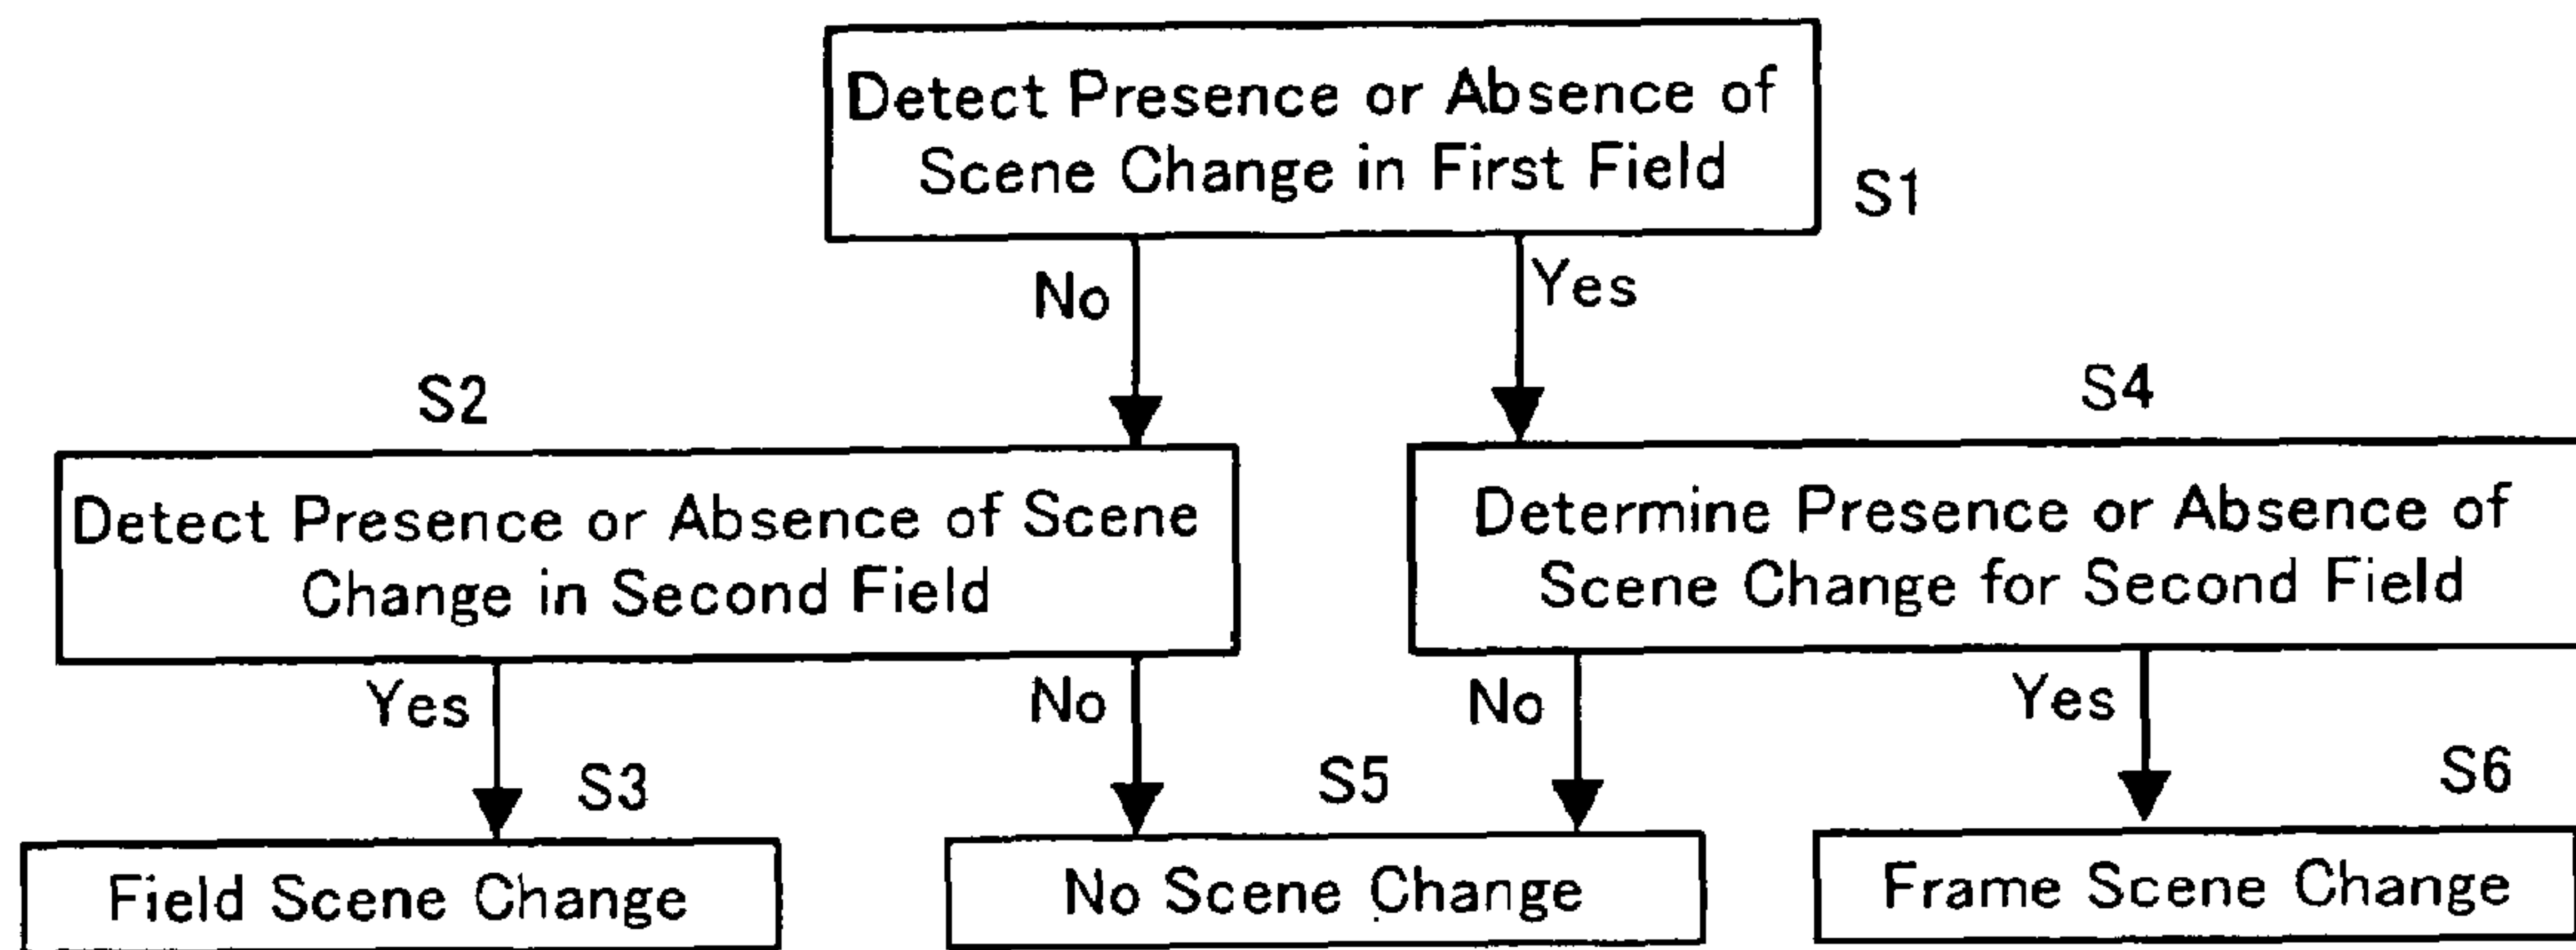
Detect Presence or Absence of Scene Change in First Field

S1

No

Yes

S2

Detect Presence or Absence of Scene Change in Second Field

S4

Determine Presence or Absence of Scene Change for Second Field

Yes

No

No

Yes

S3

Field Scene Change

S5

No Scene Change

S6

Frame Scene Change